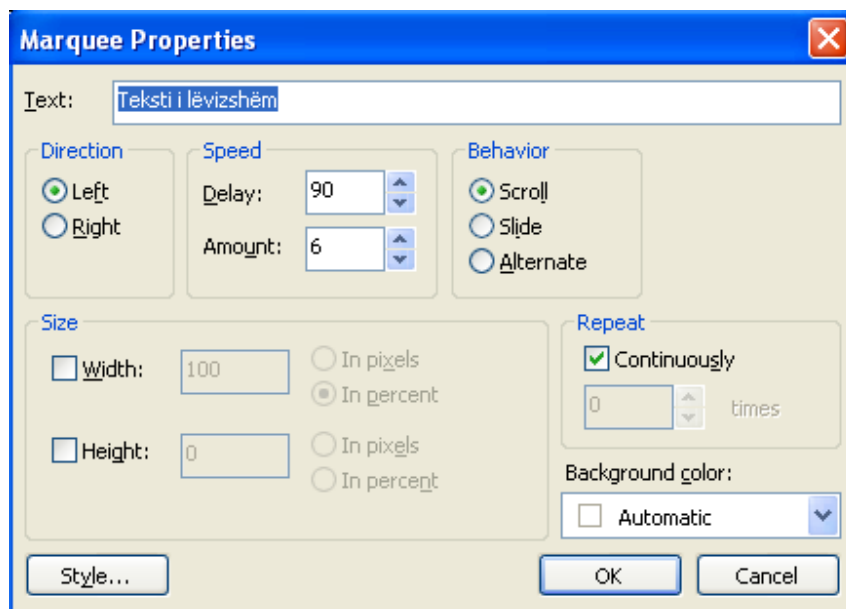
Marquee Properties

Text: Teksti i lëvizshëm

Direction
Left
Right

Speed
Delay: 90
Amount: 6

Behavior
Scroll
Slide
Alternate

Size
Width: 100
In pixels
In percent
Height: 0
In pixels
In percent

Repeat
Continuously
0 times

Background color:
Automatic

Style...

OK
Cancel